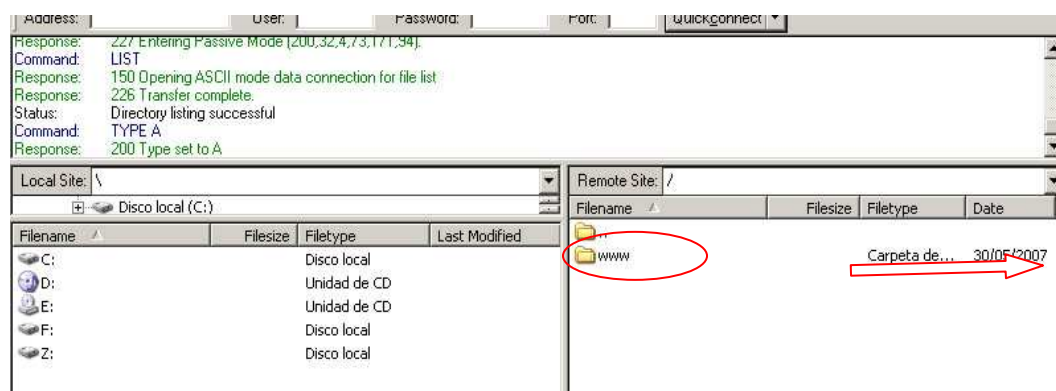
Address: User: Password: Port: Quickconnect

Response: 227 Entering Passive Mode (200,32,4,73,171,94).
Command: LIST
Response: 150 Opening ASCII mode data connection for file list
Response: 226 Transfer complete.
Status: Directory listing successful
Command: TYPE A
Response: 200 Type set to A

Local Site: \

Disco local (C:)

| Filename | Filesize | Filetype | Last Modified |
|---|---|---|---|
| C: | | Disco local | |
| D: | | Unidad de CD | |
| E: | | Unidad de CD | |
| F: | | Disco local | |
| Z: | | Disco local | |

Remote Site: /

| Filename | Filesize | Filetype | Date |
|---|---|---|---|
| .. | | | |
| www | | Carpeta de... | 30/05/2007 |